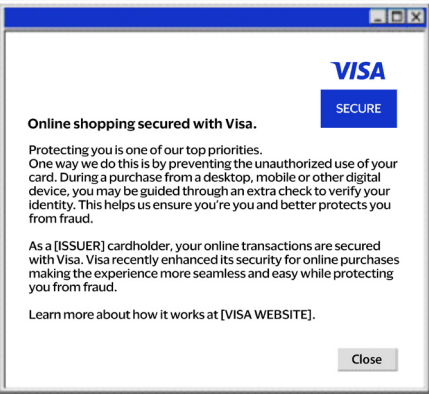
VISA

SECURE

Online shopping secured with Visa.

Protecting you is one of our top priorities. One way we do this is by preventing the unauthorized use of your card. During a purchase from a desktop, mobile or other digital device, you may be guided through an extra check to verify your identity. This helps us ensure you're you and better protects you from fraud.

As a [ISSUER] cardholder, your online transactions are secured with Visa. Visa recently enhanced its security for online purchases making the experience more seamless and easy while protecting you from fraud.

Learn more about how it works at [VISA WEBSITE].

Close